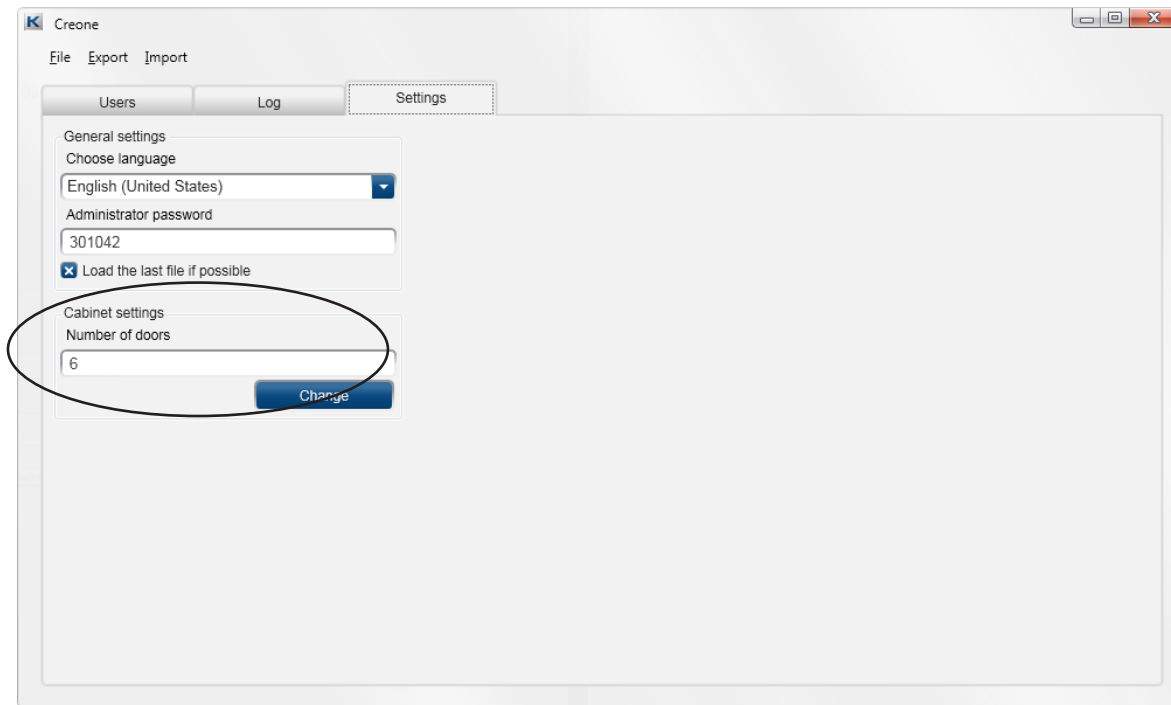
K Creone

File Export Import

Users Log Settings

General settings

Choose language

English (United States)

Administrator password

301042

Load the last file if possible

Cabinet settings

Number of doors

6

Change